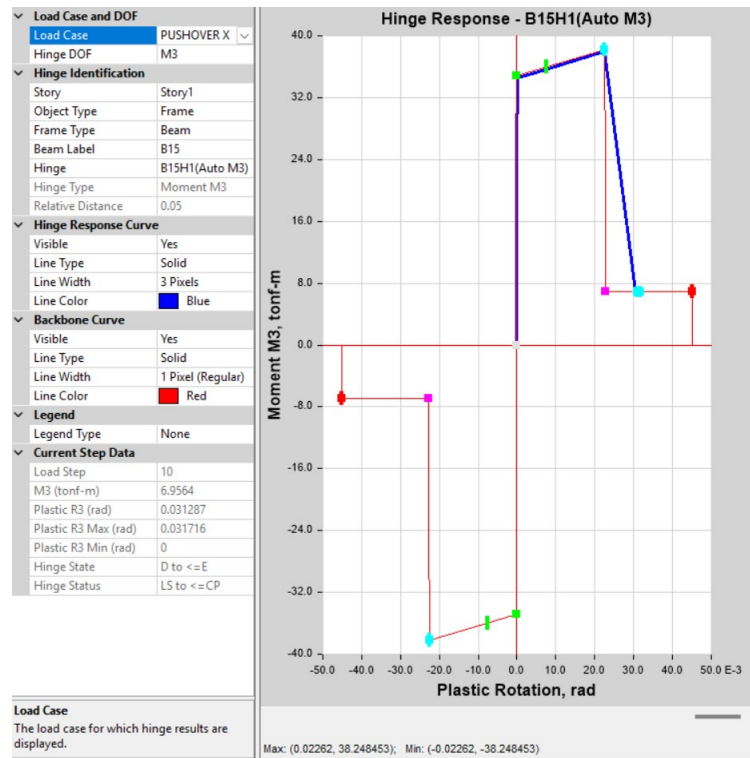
Load Case and DOF

| | |
|---|---|
| Load Case | PUSHOVER X |
| Hinge DOF | M3 |

Hinge Identification

| | |
|---|---|
| Story | Story1 |
| Object Type | Frame |
| Frame Type | Beam |
| Beam Label | B15 |
| Hinge | B15H1(Auto M3) |
| Hinge Type | Moment M3 |
| Relative Distance | 0.05 |

Hinge Response Curve

| | |
|---|---|
| Visible | Yes |
| Line Type | Solid |
| Line Width | 3 Pixels |
| Line Color | Blue |

Backbone Curve

| | |
|---|---|
| Visible | Yes |
| Line Type | Solid |
| Line Width | 1 Pixel (Regular) |
| Line Color | Red |

Legend

| | |
|---|---|
| Legend Type | None |

Current Step Data

| | |
|---|---|
| Load Step | 10 |
| M3 (tonf-m) | 6.9564 |
| Plastic R3 (rad) | 0.031287 |
| Plastic R3 Max (rad) | 0.031716 |
| Plastic R3 Min (rad) | 0 |
| Hinge State | D to <=E |
| Hinge Status | LS to <=CP |

Load Case
The load case for which hinge results are displayed.

Hinge Response - B15H1(Auto M3)

40.0
32.0
24.0
16.0
8.0
0.0
-8.0
-16.0
-24.0
-32.0
-40.0

Moment M3, tonf-m

-50.0 -40.0 -30.0 -20.0 -10.0 0.0 10.0 20.0 30.0 40.0 50.0 E-3

Plastic Rotation, rad

Max: (0.02262, 38.248453); Min: (-0.02262, -38.248453)